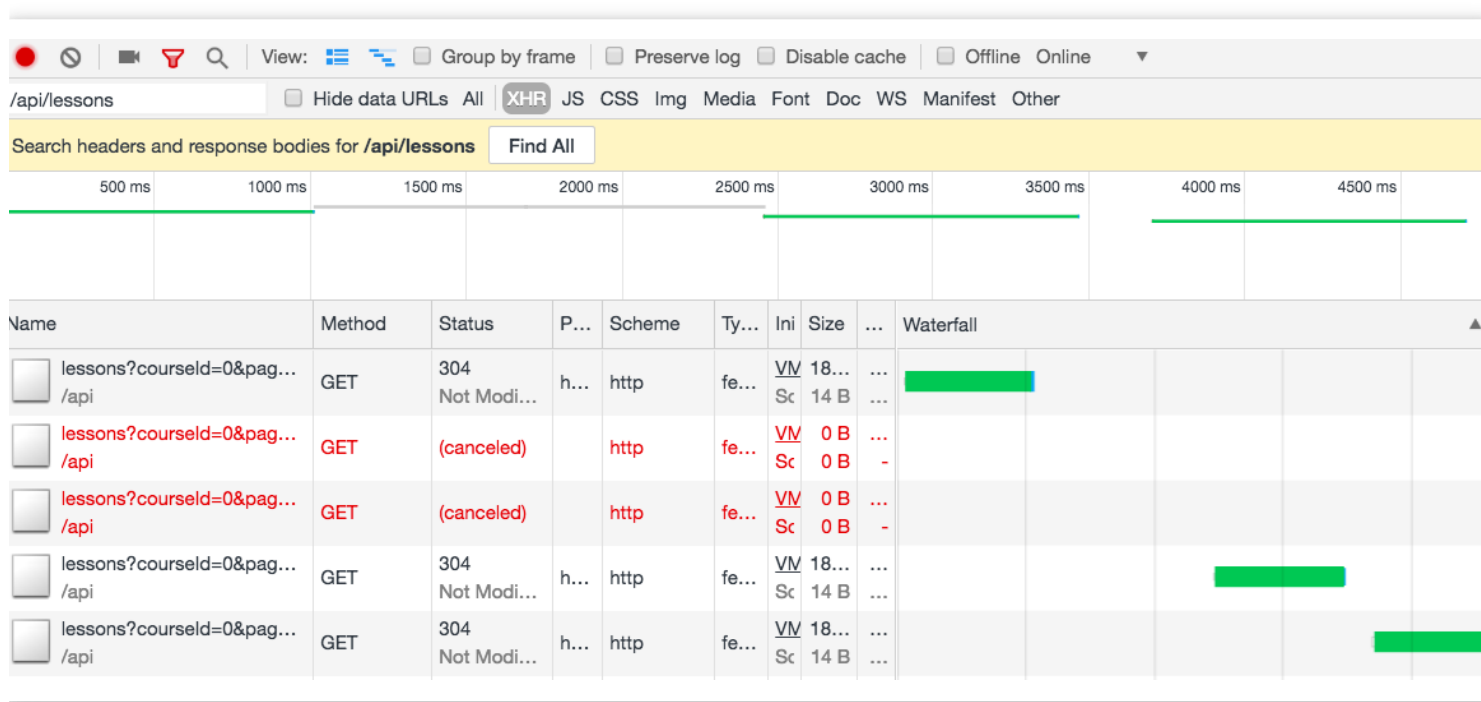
View: Group by frame Preserve log Disable cache Offline Online

/api/lessons Hide data URLs All XHR JS CSS Img Media Font Doc WS Manifest Other

Search headers and response bodies for **/api/lessons** Find All

500 ms 1000 ms 1500 ms 2000 ms 2500 ms 3000 ms 3500 ms 4000 ms 4500 ms

| Name | Method | Status | P... | Scheme | Ty... | Ini | Size | ... | Waterfall |
|---|---|---|---|---|---|---|---|---|---|
| lessons?courseId=0&pag... /api | GET | 304 Not Modi... | h... | http | fe... | VM Sc | 18... 14 B | ... ... | |
| lessons?courseId=0&pag... /api | GET | (canceled) | | http | fe... | VM Sc | 0 B 0 B | ... - | |
| lessons?courseId=0&pag... /api | GET | (canceled) | | http | fe... | VM Sc | 0 B 0 B | ... - | |
| lessons?courseId=0&pag... /api | GET | 304 Not Modi... | h... | http | fe... | VM Sc | 18... 14 B | ... ... | |
| lessons?courseId=0&pag... /api | GET | 304 Not Modi... | h... | http | fe... | VM Sc | 18... 14 B | ... ... | |